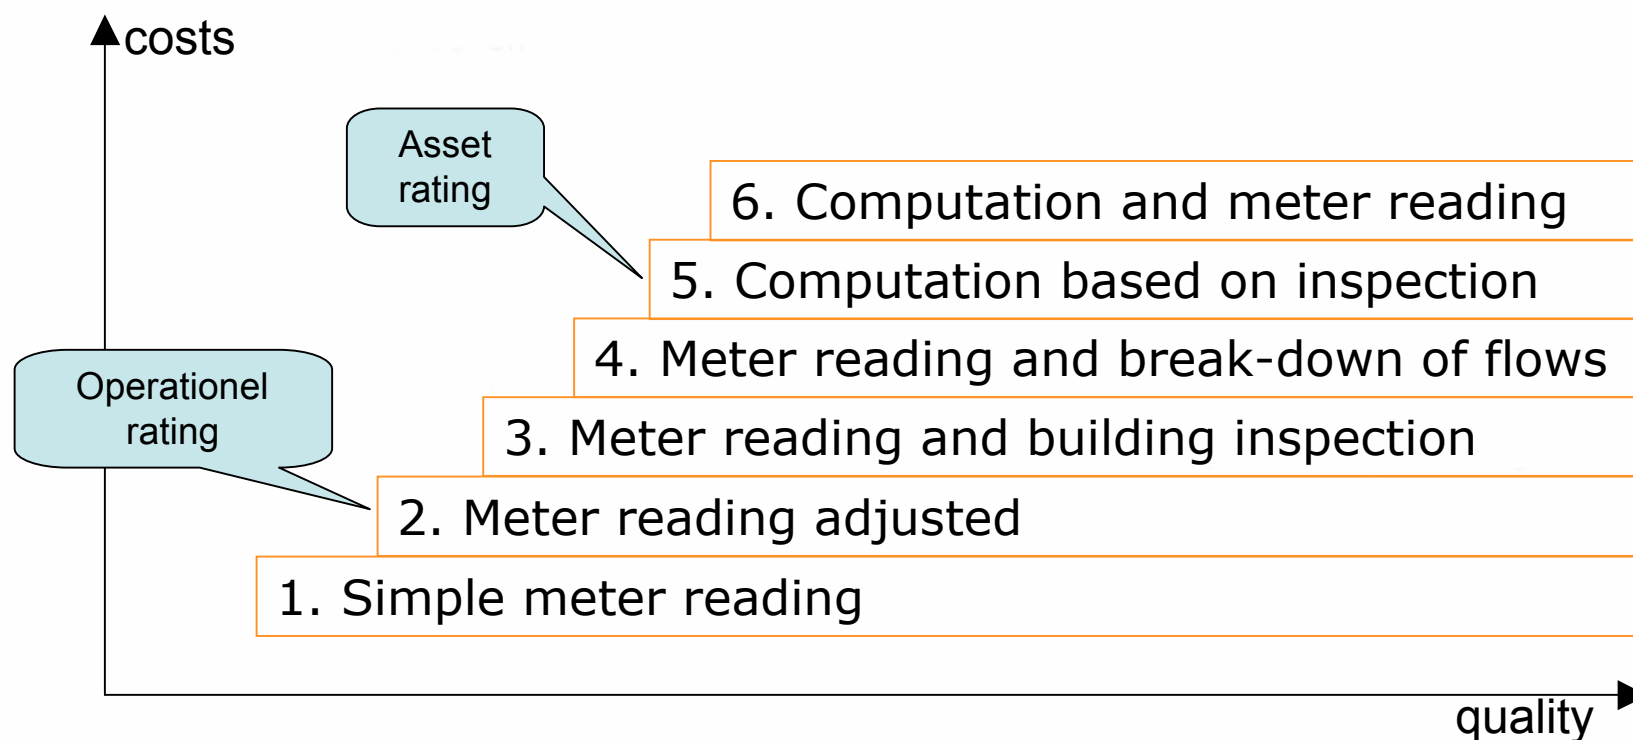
costs

Asset rating

Operationel rating

6. Computation and meter reading

5. Computation based on inspection

4. Meter reading and break-down of flows

3. Meter reading and building inspection

2. Meter reading adjusted

1. Simple meter reading

quality